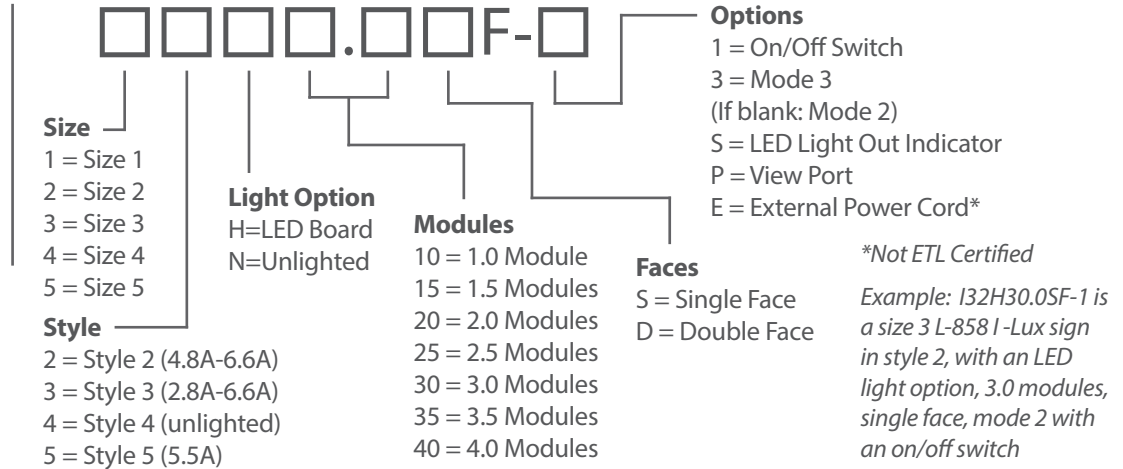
□□□□.□□F-□

Options
1 = On/Off Switch
3 = Mode 3
(If blank: Mode 2)
S = LED Light Out Indicator
P = View Port
E = External Power Cord*

Size
1 = Size 1
2 = Size 2
3 = Size 3
4 = Size 4
5 = Size 5

Style
2 = Style 2 (4.8A-6.6A)
3 = Style 3 (2.8A-6.6A)
4 = Style 4 (unlighted)
5 = Style 5 (5.5A)

Light Option
H=LED Board
N=Unlighted

Modules
10 = 1.0 Module
15 = 1.5 Modules
20 = 2.0 Modules
25 = 2.5 Modules
30 = 3.0 Modules
35 = 3.5 Modules
40 = 4.0 Modules

Faces
S = Single Face
D = Double Face

*Not ETL Certified

Example: I32H30.0SF-1 is a size 3 L-858 I -Lux sign in style 2, with an LED light option, 3.0 modules, single face, mode 2 with an on/off switch